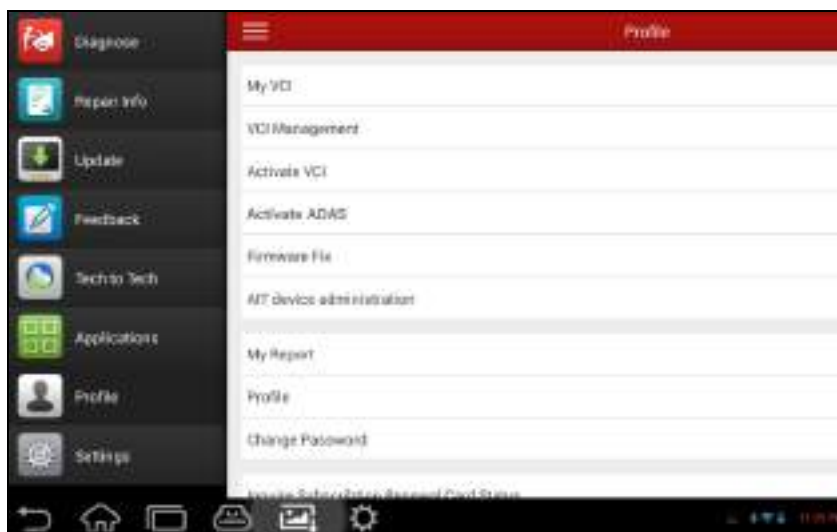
Diagnose

Repair Info

Update

Feedback

Tech to Tech

Applications

Profile

Settings

Profile

My VCI

VCI Management

Activate VCI

Activate ADAS

Firmware File

AIT device administration

My Report

Profile

Change Password

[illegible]